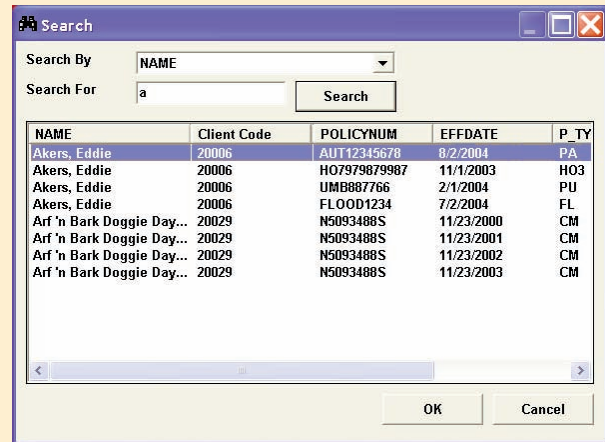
Search

Search By NAME

Search For a

Search

| NAME | Client Code | POLICYNUM | EFFDATE | P_TY |
|---|---|---|---|---|
| Akers, Eddie | 20006 | AUT12345678 | 8/2/2004 | PA |
| Akers, Eddie | 20006 | HO7979879987 | 11/1/2003 | HO3 |
| Akers, Eddie | 20006 | UMB887766 | 2/1/2004 | PU |
| Akers, Eddie | 20006 | FLOOD1234 | 7/2/2004 | FL |
| Arf 'n Bark Doggie Day... | 20029 | N5093488S | 11/23/2000 | CM |
| Arf 'n Bark Doggie Day... | 20029 | N5093488S | 11/23/2001 | CM |
| Arf 'n Bark Doggie Day... | 20029 | N5093488S | 11/23/2002 | CM |
| Arf 'n Bark Doggie Day... | 20029 | N5093488S | 11/23/2003 | CM |

OK Cancel